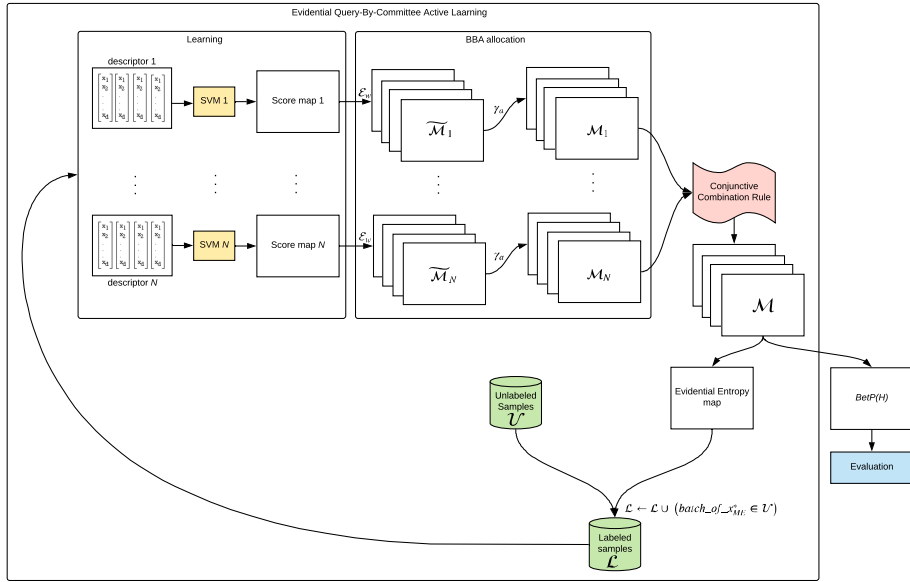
Evidential Query-By-Committee Active Laarning

Learning

descriptor 1

$x_1$ $x_2$ $x_d$

SVM 1

Score map 1

descriptor $N$

SVM $N$

Score map $N$

BBA allocation

$\mathcal{E}_w$

$\widetilde{\mathcal{M}}_1$

$\gamma_a$

$\mathcal{M}_1$

$\mathcal{E}_w$

$\widetilde{\mathcal{M}}_N$

$\gamma_a$

$\mathcal{M}_N$

Conjunctive Combination Rule

$\mathcal{M}$

Evidential Entropy map

BetP(H)

Evaluation

Unlabeled Samples $\mathcal{U}$

$\mathcal{L} \leftarrow \mathcal{L} \cup (batch\_of\_x^*_{ME} \in \mathcal{U})$

Labeled samples $\mathcal{L}$